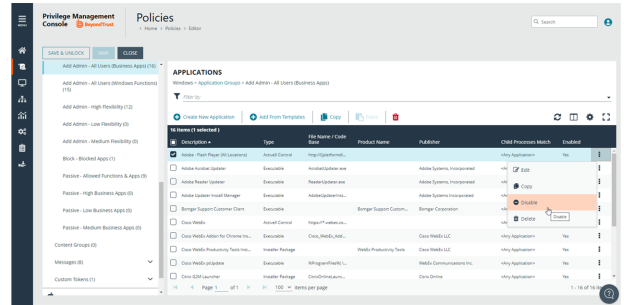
MENU

Privilege Management Console BeyondTrust

Policies
Home > Policies > Editor

Search

SAVE & UNLOCK SAVE CLOSE

Add Admin - All Users (Business Apps) (16)
Add Admin - All Users (Windows Functions) (15)
Add Admin - High Flexibility (12)
Add Admin - Low Flexibility (0)
Add Admin - Medium Flexibility (0)
Block - Blocked Apps (1)
Passive - Allowed Functions & Apps (9)
Passive - High Business Apps (0)
Passive - Low Business Apps (0)
Passive - Medium Business Apps (0)
Content Groups (0)
Messages (8)
Custom Tokens (1)

APPLICATIONS
Windows > Application Groups > Add Admin - All Users (Business Apps)

Filter by

Create New Application | Add From Templates | Copy | Paste

16 Items (1 selected)

| Description | Type | File Name / Code Base | Product Name | Publisher | Child Processes Match | Enabled |
|---|---|---|---|---|---|---|
| Adobe Flash Player (All Locations) | ActiveX Control | http://fpdownload... | | | <Any Application> | Yes |
| Adobe Acrobat Updater | Executable | AcrobatUpdater.exe | | Adobe Systems, Incorporated | <Any Application> | Yes |
| Adobe Reader Updater | Executable | ReaderUpdater.exe | | Adobe Systems, Incorporated | <Any Application> | Yes |
| Adobe Updater Install Manager | Executable | AdobeUpdateInst... | | Adobe Systems, Incorporated | <Any Application> | Yes |
| Bomgar Support Customer Client | Executable | | Bomgar Support Custom... | Bomgar Corporation | <Any Application> | Yes |
| Cisco WebEx | ActiveX Control | https://*.webex.co... | | | <Any Application> | Yes |
| Cisco WebEx Add-on for Chrome Ins... | Executable | Cisco_WebEx_Add... | | Cisco WebEx LLC | <Any Application> | Yes |
| Cisco WebEx Productivity Tools Inst... | Installer Package | | WebEx Productivity Tools | Cisco WebEx LLC | <Any Application> | Yes |
| Cisco WebEx ptUpdate | Executable | %ProgramFiles%\... | | WebEx Communications Inc. | <Any Application> | Yes |
| Cisco IS2M Launcher | Executable | CiscoOnlineLaun... | | Cisco Online | <Any Application> | Yes |

Edit
Copy
Disable
Delete
Disable

Page 1 of 1 | 100 items per page | 1 - 16 of 16 items